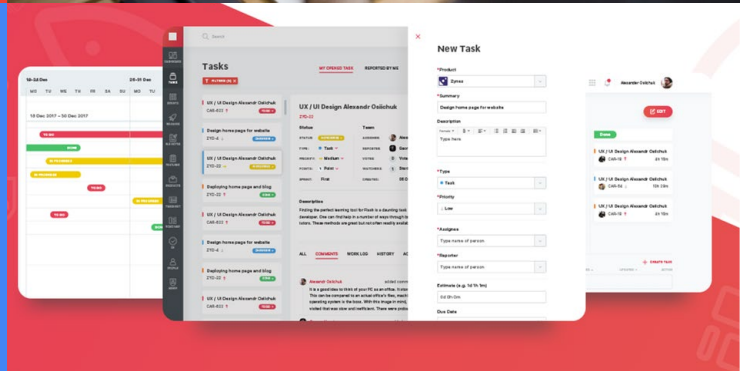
18-24 Dec
25-31 Dec
18 Dec 2017 — 30 Dec 2017

Search
Tasks
MY OPENED TASK
REPORTED BY ME
UX / UI Design Alexandr Osiichuk
CAR-603
Design home page for website
Z10-22
UX / UI Design Alexandr Osiichuk
Z10-22
Exploring home page and blog
Z10-22
UX / UI Design Alexandr Osiichuk
CAR-603
Design home page for website
Z10-22
Exploring home page and blog
Z10-22
Status
Team
Priority
Medium
Type
Task
Description
ALL
COMMENTS
WORK LOG
HISTORY
Alexandr Osiichuk

New Task
*Product
Zynas
*Summary
Design home page for website
Description
Type Here
*Type
Task
*Priority
Low
*Assignee
Type name of person
*Reporter
Type name of person
Estimate (e.g. 1d 1h 1m)
Ed 0h 0m
Due Date

Alexandr Osiichuk
EDIT
Done
UX / UI Design Alexandr Osiichuk
CAR-105
UX / UI Design Alexandr Osiichuk
CAR-105
UX / UI Design Alexandr Osiichuk
CAR-105
CREATE TASK